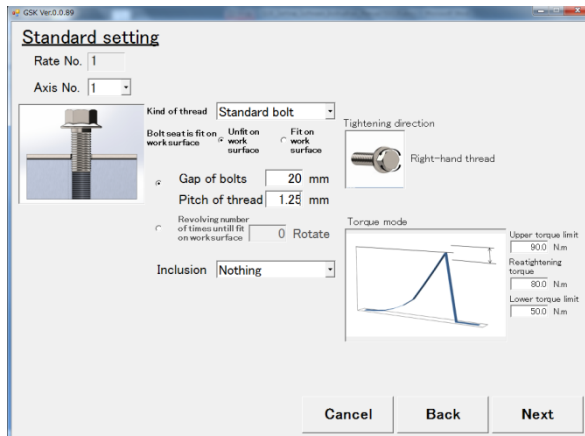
GSK Ver.0.0.89

Standard setting

Rate No. 1

Axis No. 1

Kind of thread Standard bolt

Bolt seat is fit on work surface
Unfit on work surface
Fit on work surface

Tightening direction

Right-hand thread

Gap of bolts 20 mm

Pitch of thread 1.25 mm

Revolving number of times untill fit on work surface 0 Rotate

Torque mode

Upper torque limit 90.0 N.m

Reatightening torque 80.0 N.m

Lower torque limit 50.0 N.m

Inclusion Nothing

Cancel

Back

Next